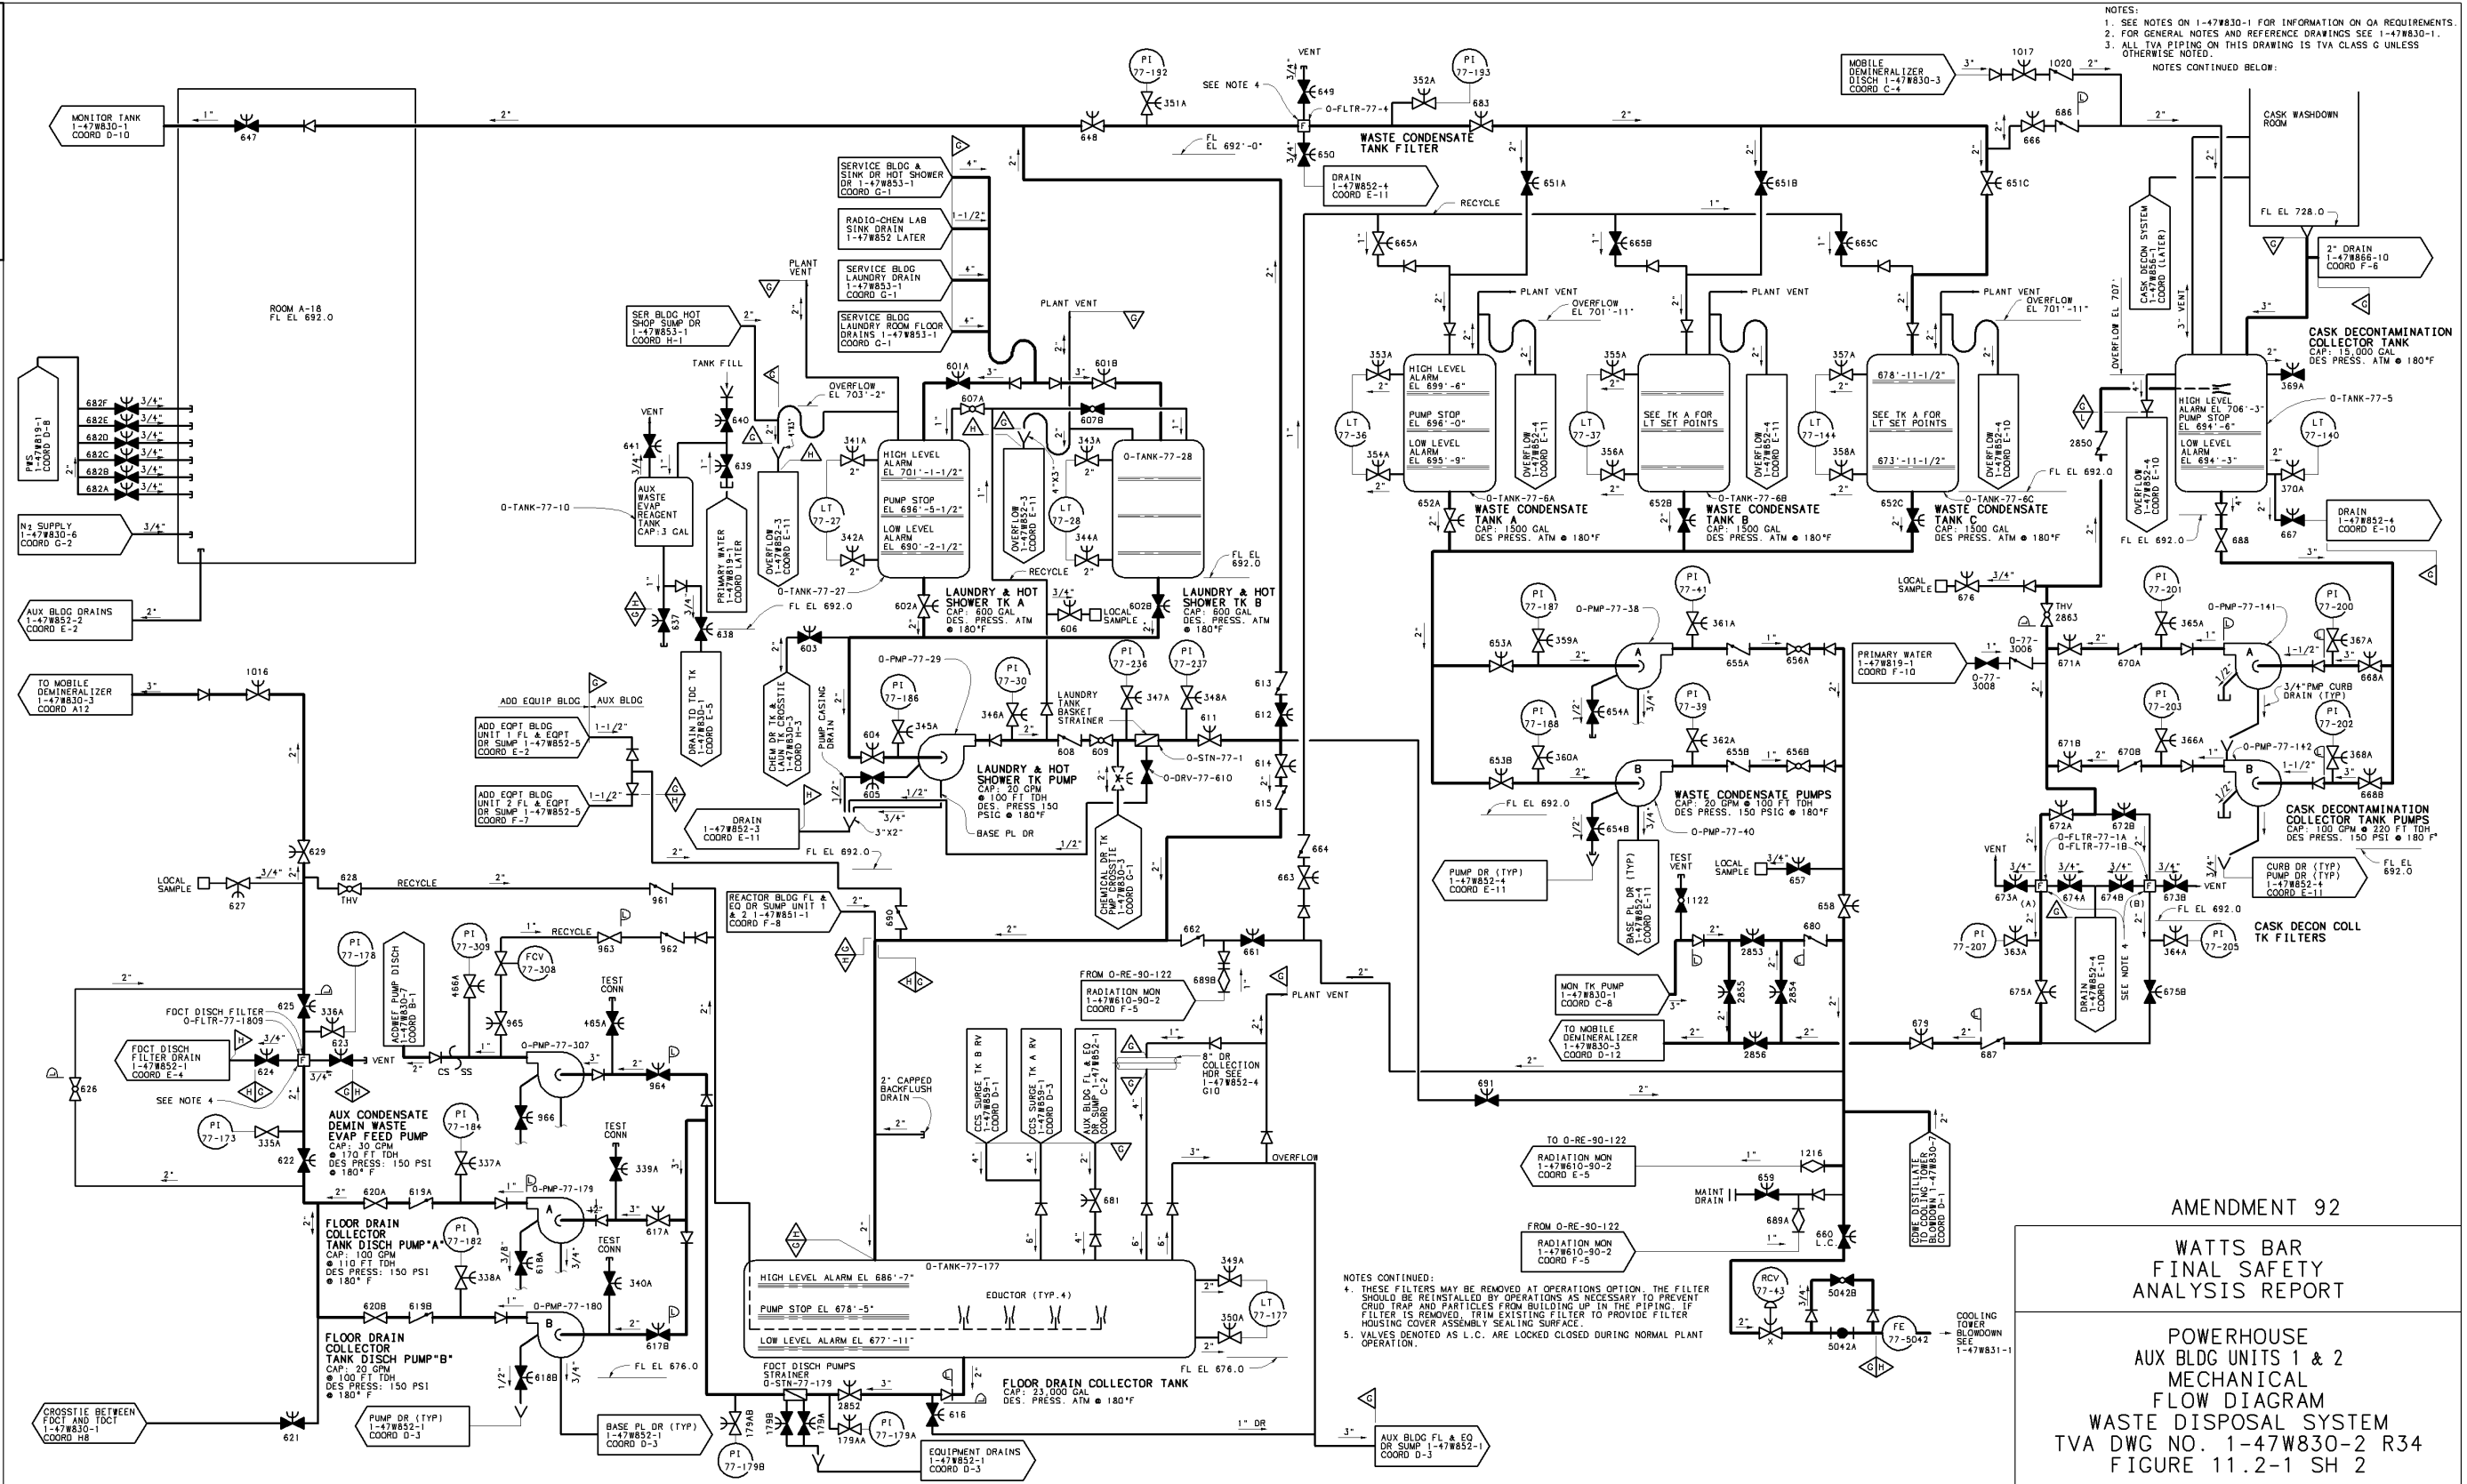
NOTES:
1. SEE NOTES ON 1-47W830-1 FOR INFORMATION ON QA REQUIREMENTS.
2. FOR GENERAL NOTES AND REFERENCE DRAWINGS SEE 1-47W830-1.
3. ALL TVA PIPING ON THIS DRAWING IS TVA CLASS G UNLESS OTHERWISE NOTED.
NOTES CONTINUED BELOW:

MONITOR TANK 1-47W830-1 COORD D-10
647
ROOM A-18 FL EL 692.0
PWS 1-47W819-1 COORD D-8
682F 682E 682D 682C 682B 682A
N2 SUPPLY 1-47W830-6 COORD G-2
AUX BLDG DRAINS 1-47W852-2 COORD E-2
TO MOBILE DEMINERALIZER 1-47W830-3 COORD A12
1016

PI 77-192
351A
648
VENT
SEE NOTE 4
649
0-FLTR-77-4
650
352A
PI 77-193
683
WASTE CONDENSATE TANK FILTER
FL EL 692'-0"
DRAIN 1-47W852-4 COORD E-11
RECYCLE

SERVICE BLDG & SINK DR HOT SHOWER DR 1-47W853-1 COORD G-1
RADIO-CHEM LAB SINK DRAIN 1-47W852 LATER
SERVICE BLDG LAUNDRY DRAIN 1-47W853-1 COORD G-1
SERVICE BLDG LAUNDRY ROOM FLOOR DRAINS 1-47W853-1 COORD C-1
SER BLDG HOT SHOP SUMP DR 1-47W853-1 COORD H-1
PLANT VENT
TANK FILL
OVERFLOW EL 703'-2"
VENT
641
640
639
AUX WASTE EVAP REAGENT TANK CAP:3 GAL
0-TANK-77-10
PRIMARY WATER 1-47W819-1 COORD LATER
OVERFLOW 1-47W852-3 COORD E-11
PLANT VENT
601A 601B 607A 607B
341A 342A 343A 344A
HIGH LEVEL ALARM EL 701'-1-1/2"
PUMP STOP EL 696'-5-1/2"
LOW LEVEL ALARM EL 690'-2-1/2"
LT 77-27
LT 77-28
0-TANK-77-28
OVERFLOW 1-47W852-3 COORD E-11
0-TANK-77-27
RECYCLE
FL EL 692.0
LAUNDRY & HOT SHOWER TK A CAP: 600 GAL DES. PRESS. ATM @ 180°F
LAUNDRY & HOT SHOWER TK B CAP: 600 GAL DES. PRESS. ATM @ 180°F
602A 602B 606
LOCAL SAMPLE
637 638
FL EL 692.0
DRAIN TO TDC TK 1-47W810-1 COORD E-5
603
CHEM DR TK & LAUN TK CROSSTIE 1-47W830-3 COORD H-3
PUMP CASING DRAIN
0-PMP-77-29
PI 77-186
PI 77-30
604 605 345A 346A
LAUNDRY TANK BASKET STRAINER
608 609
PI 77-236 PI 77-237
347A 348A 611
0-STN-77-1
0-DRV-77-610
LAUNDRY & HOT SHOWER TK PUMP CAP: 20 GPM @ 100 FT TDH DES. PRESS 150 PSIG @ 180°F
BASE PL DR
3"X2"
CHEMICAL DR TK PMP CROSSTIE 1-47W830-3 COORD G-1
613 612 614 615
ADD EQUIP BLDG
AUX BLDG
ADD EQPT BLDG UNIT 1 FL & EQPT DR SUMP 1-47W852-5 COORD E-2
ADD EQPT BLDG UNIT 2 FL & EQPT DR SUMP 1-47W852-5 COORD F-7
DRAIN 1-47W852-3 COORD E-11
FL EL 692.0
664 663

651A 651B 651C
665A 665B 665C
PLANT VENT
OVERFLOW EL 701'-11"
353A 354A 355A 356A 357A 358A
LT 77-36 LT 77-37 LT 77-144
HIGH LEVEL ALARM EL 699'-6"
PUMP STOP EL 696'-0"
LOW LEVEL ALARM EL 695'-9"
SEE TK A FOR LT SET POINTS
678'-11-1/2"
673'-11-1/2"
OVERFLOW 1-47W852-4 COORD E-11
OVERFLOW 1-47W852-4 COORD E-10
0-TANK-77-6A 0-TANK-77-6B 0-TANK-77-6C
652A 652B 652C
WASTE CONDENSATE TANK A CAP: 1500 GAL DES PRESS. ATM @ 180°F
WASTE CONDENSATE TANK B CAP: 1500 GAL DES PRESS. ATM @ 180°F
WASTE CONDENSATE TANK C CAP: 1500 GAL DES PRESS. ATM @ 180°F
FL EL 692.0

MOBILE DEMINERALIZER DISCH 1-47W830-3 COORD C-4
1017 1020 686 666
CASK WASHDOWN ROOM
FL EL 728.0
2" DRAIN 1-47W866-10 COORD F-6
CASK DECON SYSTEM 1-47W851-1 COORD (LATER)
OVERFLOW EL 707'
CASK DECONTAMINATION COLLECTOR TANK CAP: 15,000 GAL DES PRESS. ATM @ 180°F
369A
0-TANK-77-5
HIGH LEVEL ALARM EL 706'-3"
PUMP STOP EL 694'-6"
LOW LEVEL ALARM EL 694'-3"
LT 77-140
370A
2850
OVERFLOW 1-47W852-4 COORD E-10
FL EL 692.0
688
667
DRAIN 1-47W852-4 COORD E-10
LOCAL SAMPLE
676
THV 2863

PI 77-187
0-PMP-77-38
359A
653A
PI 77-41
361A
655A 656A
654A
PI 77-188
360A
653B
PI 77-39
362A
655B 656B
WASTE CONDENSATE PUMPS CAP: 20 GPM @ 100 FT TDH DES PRESS. 150 PSIG @ 180°F
0-PMP-77-40
FL EL 692.0
654B
PUMP DR (TYP) 1-47W852-4 COORD E-11
BASE PL DR (TYP) 1-47W852-4 COORD E-11
TEST VENT
1122
LOCAL SAMPLE
657
658
PRIMARY WATER 1-47W819-1 COORD F-10
0-77-3006
0-77-3008
671A 670A 671B 670B
PI 77-201
0-PMP-77-141
365A
PI 77-200
367A
668A
3/4"PMP CURB DRAIN (TYP)
PI 77-203
366A
0-PMP-77-142
PI 77-202
368A
668B
CASK DECONTAMINATION COLLECTOR TANK PUMPS CAP: 100 GPM @ 220 FT TDH DES PRESS. 150 PSI @ 180 F°
672A 672B
0-FLTR-77-1A
0-FLTR-77-1B
VENT
673A 674A 674B 673B
CURB DR (TYP) PUMP DR (TYP) 1-47W852-4 COORD E-11
FL EL 692.0
FL EL 692.0
CASK DECON COLL TK FILTERS
PI 77-207
363A
PI 77-205
364A
675A 675B
DRAIN 1-47W852-4 COORD E-10
SEE NOTE 4
679 687

LOCAL SAMPLE
627
629
628 THV
RECYCLE
961
PI 77-178
FDCT DISCH FILTER 0-FLTR-77-1809
625
336A
623
VENT
FDCT DISCH FILTER DRAIN 1-47W852-1 COORD E-4
624
626
SEE NOTE 4
PI 77-173
335A
622
ACDWEF PUMP DISCH 1-47W830-7 COORD B-1
PI 77-309
FCV 77-308
RECYCLE
963 962
466A
965
TEST CONN
465A
CS SS
0-PMP-77-307
964
966
AUX CONDENSATE DEMIN WASTE EVAP FEED PUMP CAP: 30 GPM @ 170 FT TDH DES PRESS: 150 PSI @ 180° F
PI 77-184
337A
TEST CONN
339A
620A 619A
0-PMP-77-179
617A
FLOOR DRAIN COLLECTOR TANK DISCH PUMP"A" CAP: 100 GPM @ 110 FT TDH DES PRESS: 150 PSI @ 180° F
PI 77-182
338A
618A
TEST CONN
340A
620B 619B
0-PMP-77-180
617B
FLOOR DRAIN COLLECTOR TANK DISCH PUMP"B" CAP: 20 GPM @ 100 FT TDH DES PRESS: 150 PSI @ 180° F
618B
FL EL 676.0
CROSSTIE BETWEEN FDCT AND TDCT 1-47W830-1 COORD H8
621
PUMP DR (TYP) 1-47W852-1 COORD D-3
BASE PL DR (TYP) 1-47W852-1 COORD D-3
REACTOR BLDG FL & EQ DR SUMP UNIT 1 & 2 1-47W851-1 COORD F-8
690
662 661
FROM 0-RE-90-122
RADIATION MON 1-47W610-90-2 COORD F-5
689B
PLANT VENT
2" CAPPED BACKFLUSH DRAIN
CCS SURGE TK B RV 1-47W859-1 COORD D-1
CCS SURGE TK A RV 1-47W859-1 COORD D-3
AUX BLDG FL & EQ DR SUMP 1-47W852-1 COORD C-2
8" DR COLLECTION HDR SEE 1-47W852-4 G10
681
OVERFLOW
0-TANK-77-177
HIGH LEVEL ALARM EL 686'-7"
PUMP STOP EL 678'-5"
LOW LEVEL ALARM EL 677'-11"
EDUCTOR (TYP.4)
349A
350A
LT 77-177
FL EL 676.0
FDCT DISCH PUMPS STRAINER 0-STN-77-179
179B 179A 179AB 179AA
2852
PI 77-179A
PI 77-179B
616
FLOOR DRAIN COLLECTOR TANK CAP: 23,000 GAL DES. PRESS. ATM @ 180°F
EQUIPMENT DRAINS 1-47W852-1 COORD D-3
1" DR
AUX BLDG FL & EQ DR SUMP 1-47W852-1 COORD D-3

MON TK PUMP 1-47W830-1 COORD C-8
2853 2855 2854 680 2856
TO MOBILE DEMINERALIZER 1-47W830-3 COORD D-12
691
TO 0-RE-90-122
RADIATION MON 1-47W610-90-2 COORD E-5
1216
659
MAINT DRAIN
689A
FROM 0-RE-90-122
RADIATION MON 1-47W610-90-2 COORD F-5
660 L.C.
CDWE DISTILLATE TO COOLING TOWER 1-47W830-7 COORD D-1
RCV 77-43
5042B
5042A
FE 77-5042
COOLING TOWER BLOWDOWN SEE 1-47W831-1

NOTES CONTINUED:
4. THESE FILTERS MAY BE REMOVED AT OPERATIONS OPTION. THE FILTER SHOULD BE REINSTALLED BY OPERATIONS AS NECESSARY TO PREVENT CRUD TRAP AND PARTICLES FROM BUILDING UP IN THE PIPING. IF FILTER IS REMOVED, TRIM EXISTING FILTER TO PROVIDE FILTER HOUSING COVER ASSEMBLY SEALING SURFACE.
5. VALVES DENOTED AS L.C. ARE LOCKED CLOSED DURING NORMAL PLANT OPERATION.

AMENDMENT 92
WATTS BAR FINAL SAFETY ANALYSIS REPORT
POWERHOUSE AUX BLDG UNITS 1 & 2 MECHANICAL FLOW DIAGRAM WASTE DISPOSAL SYSTEM TVA DWG NO. 1-47W830-2 R34 FIGURE 11.2-1 SH 2